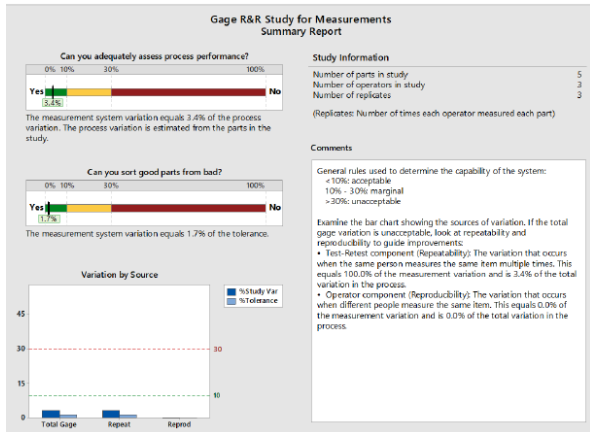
Gage R&R Study for Measurements
Summary Report

Can you adequately assess process performance?

0% 10% 30% 100%

Yes No

3.4%

The measurement system variation equals 3.4% of the process variation. The process variation is estimated from the parts in the study.

Can you sort good parts from bad?

0% 10% 30% 100%

Yes No

1.7%

The measurement system variation equals 1.7% of the tolerance.

Variation by Source

%Study Var
%Tolerance

45

30 30

15

10

0

Total Gage Repeat Reprod

Study Information

| | |
|---|---|
| Number of parts in study | 5 |
| Number of operators in study | 3 |
| Number of replicates | 3 |

(Replicates: Number of times each operator measured each part)

Comments

General rules used to determine the capability of the system:
<10%: acceptable
10% - 30% marginal
>30%: unacceptable

Examine the bar chart showing the sources of variation. If the total gage variation is unacceptable, look at repeatability and reproducibility to guide improvements:
• Test-Retest component (Repeatability): The variation that occurs when the same person measures the same item multiple times. This equals 100.0% of the measurement variation and is 3.4% of the total variation in the process.
• Operator component (Reproducibility): The variation that occurs when different people measure the same item. This equals 0.0% of the measurement variation and is 0.0% of the total variation in the process.